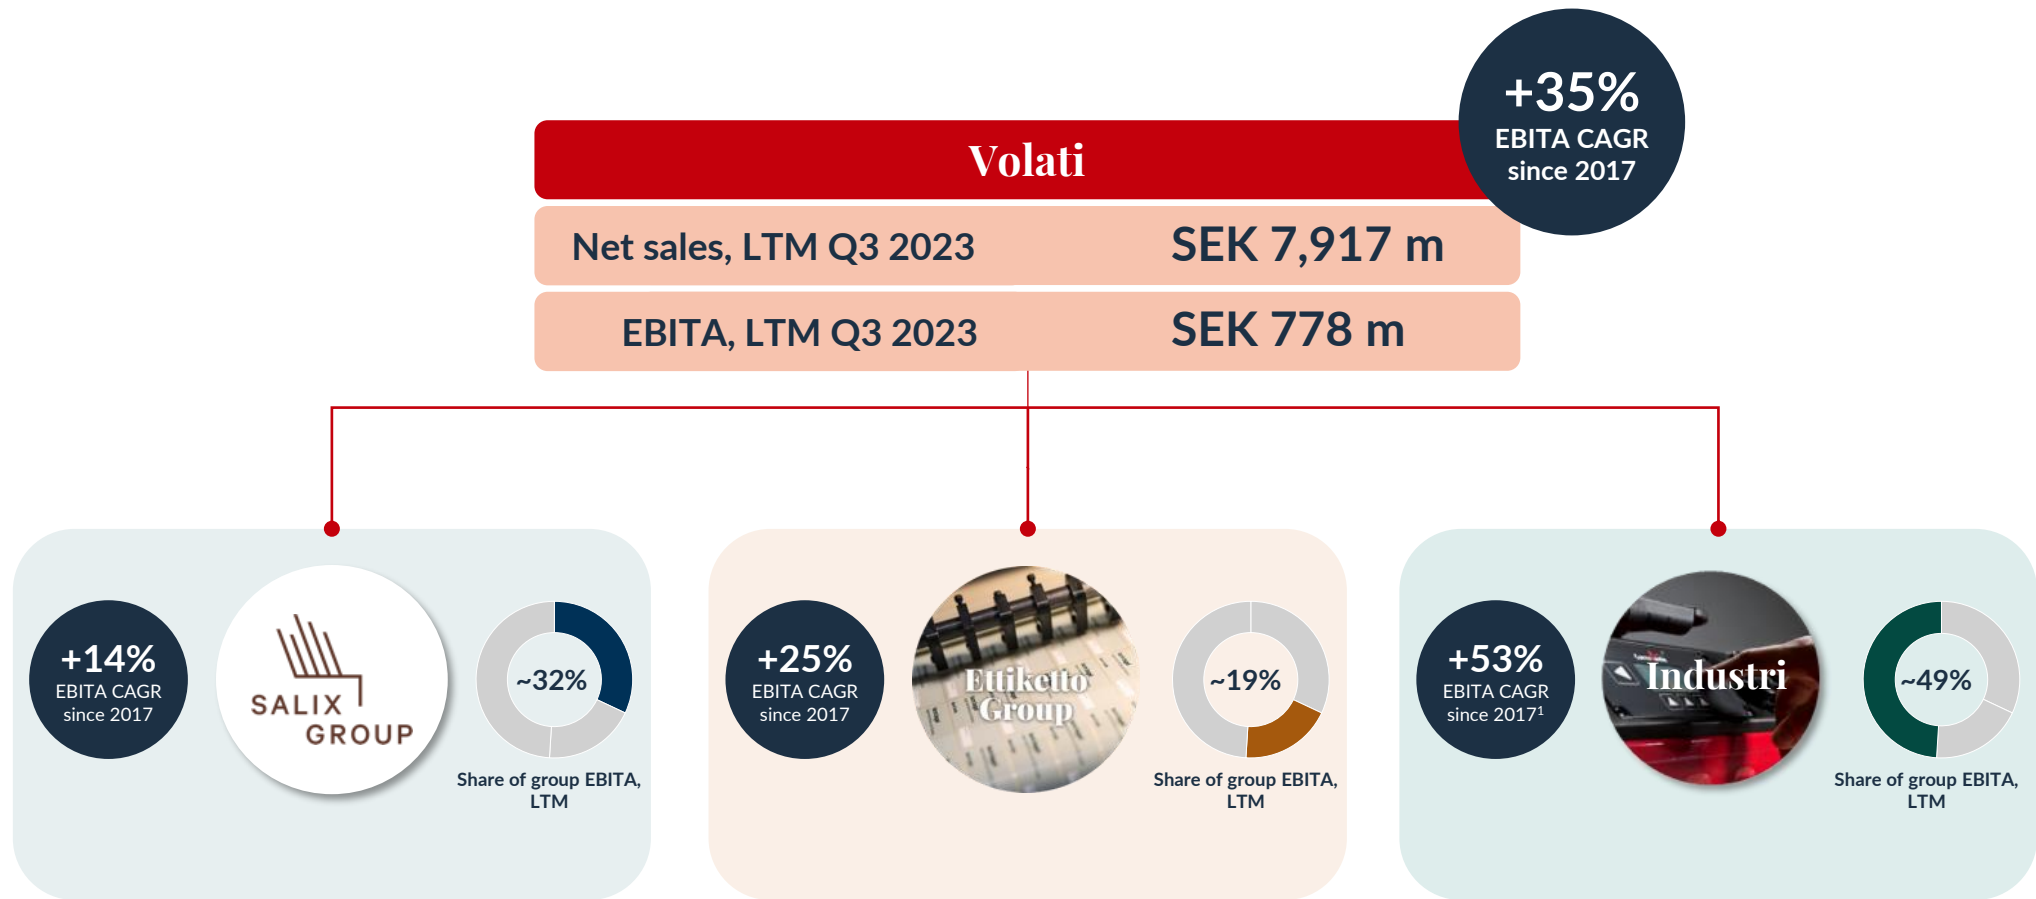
+35%
EBITA CAGR since 2017

Volati

| Net sales, LTM Q3 2023 | SEK 7,917 m |
|---|---|
| EBITA, LTM Q3 2023 | SEK 778 m |

+14%
EBITA CAGR since 2017

SALIX GROUP

~32%
Share of group EBITA, LTM

+25%
EBITA CAGR since 2017

Ettiketto Group

~19%
Share of group EBITA, LTM

+53%
EBITA CAGR since 2017$^1$

Industri

~49%
Share of group EBITA, LTM